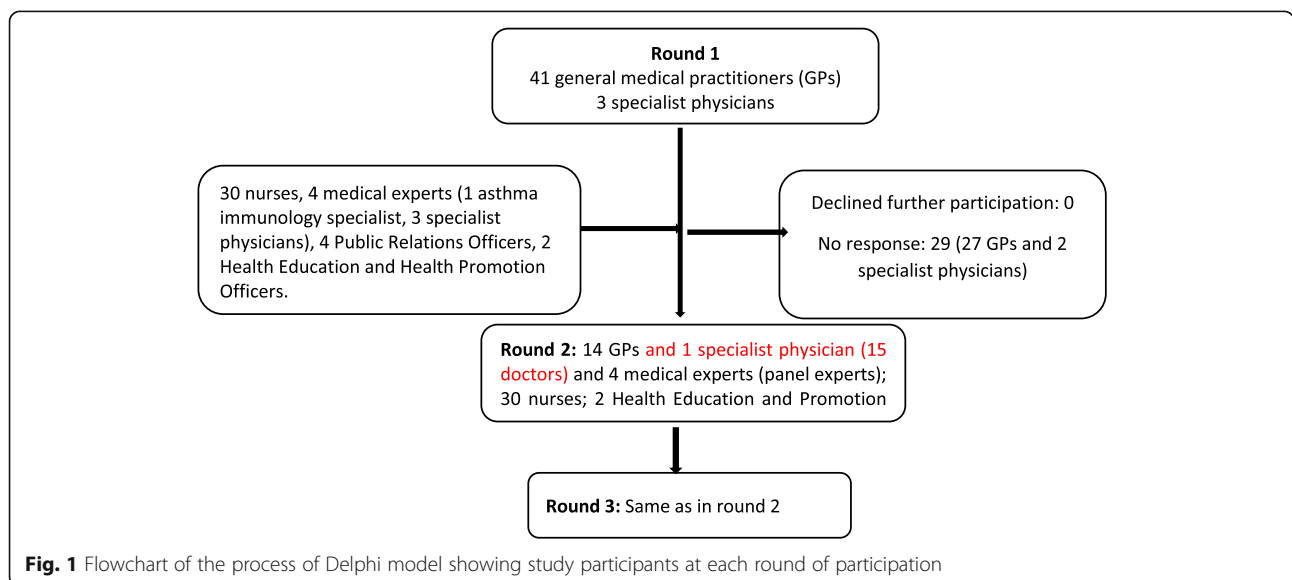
**Round 1**
41 general medical practitioners (GPs)
3 specialist physicians

30 nurses, 4 medical experts (1 asthma immunology specialist, 3 specialist physicians), 4 Public Relations Officers, 2 Health Education and Health Promotion Officers.

Declined further participation: 0

No response: 29 (27 GPs and 2 specialist physicians)

**Round 2:** 14 GPs and 1 specialist physician (15 doctors) and 4 medical experts (panel experts); 30 nurses; 2 Health Education and Promotion

**Round 3:** Same as in round 2

**Fig. 1** Flowchart of the process of Delphi model showing study participants at each round of participation